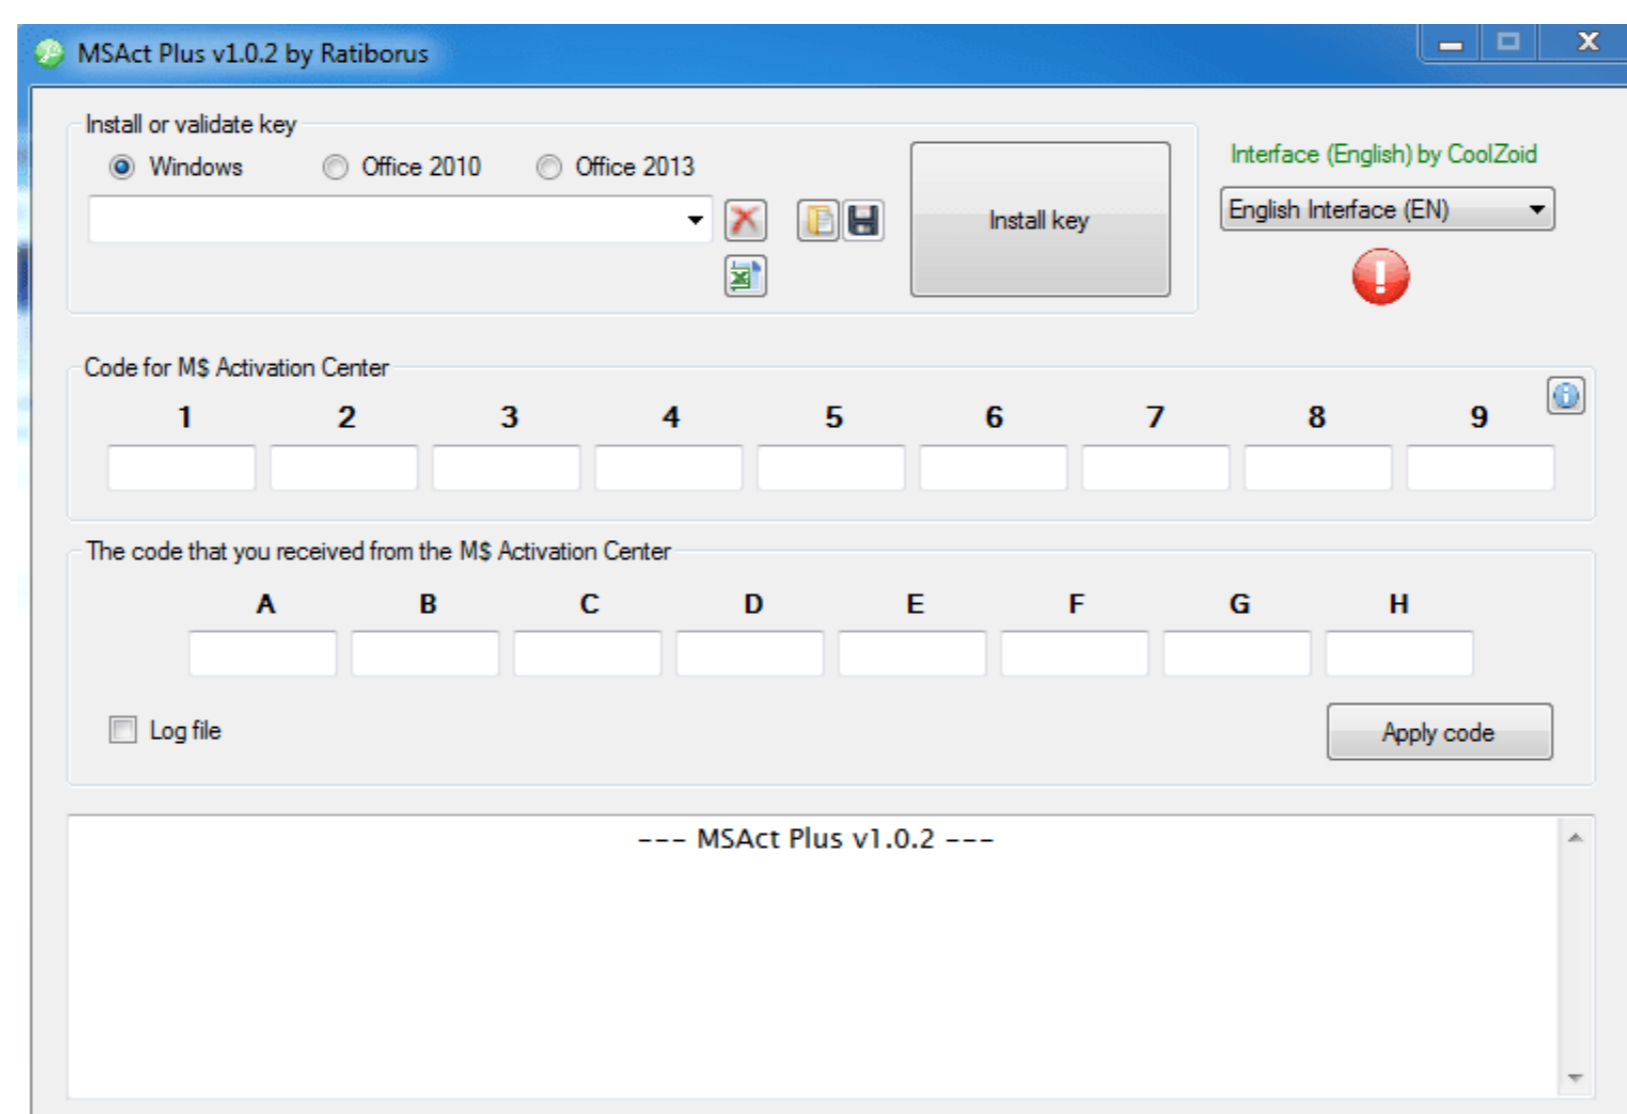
MSAct Plus v1.0.2 by Ratiborus

Install or validate key

Windows Office 2010 Office 2013

Install key

Interface (English) by CoolZoid

English Interface (EN)

Code for M$ Activation Center

1 2 3 4 5 6 7 8 9

The code that you received from the M$ Activation Center

A B C D E F G H

Log file

Apply code

--- MSAct Plus v1.0.2 ---